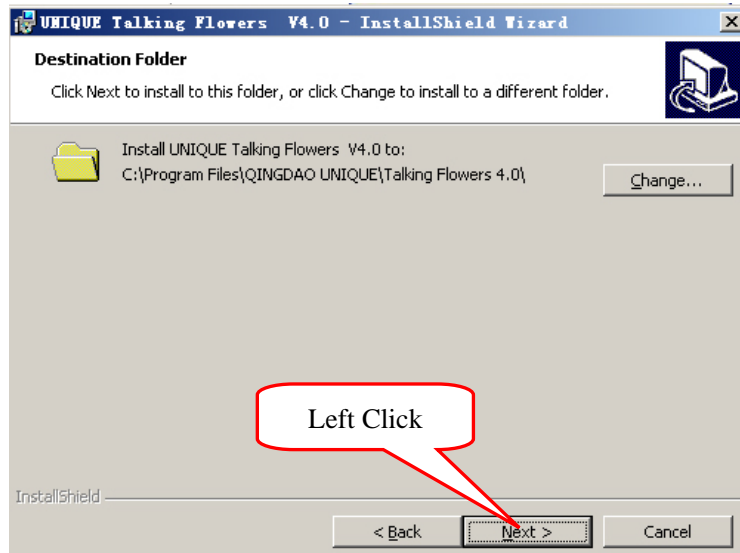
UNIQUE Talking Flowers V4.0 - InstallShield Wizard

Destination Folder

Click Next to install to this folder, or click Change to install to a different folder.

Install UNIQUE Talking Flowers V4.0 to:
C:\Program Files\QINGDAO UNIQUE\Talking Flowers 4.0\

Change...

Left Click

InstallShield

< Back

Next >

Cancel